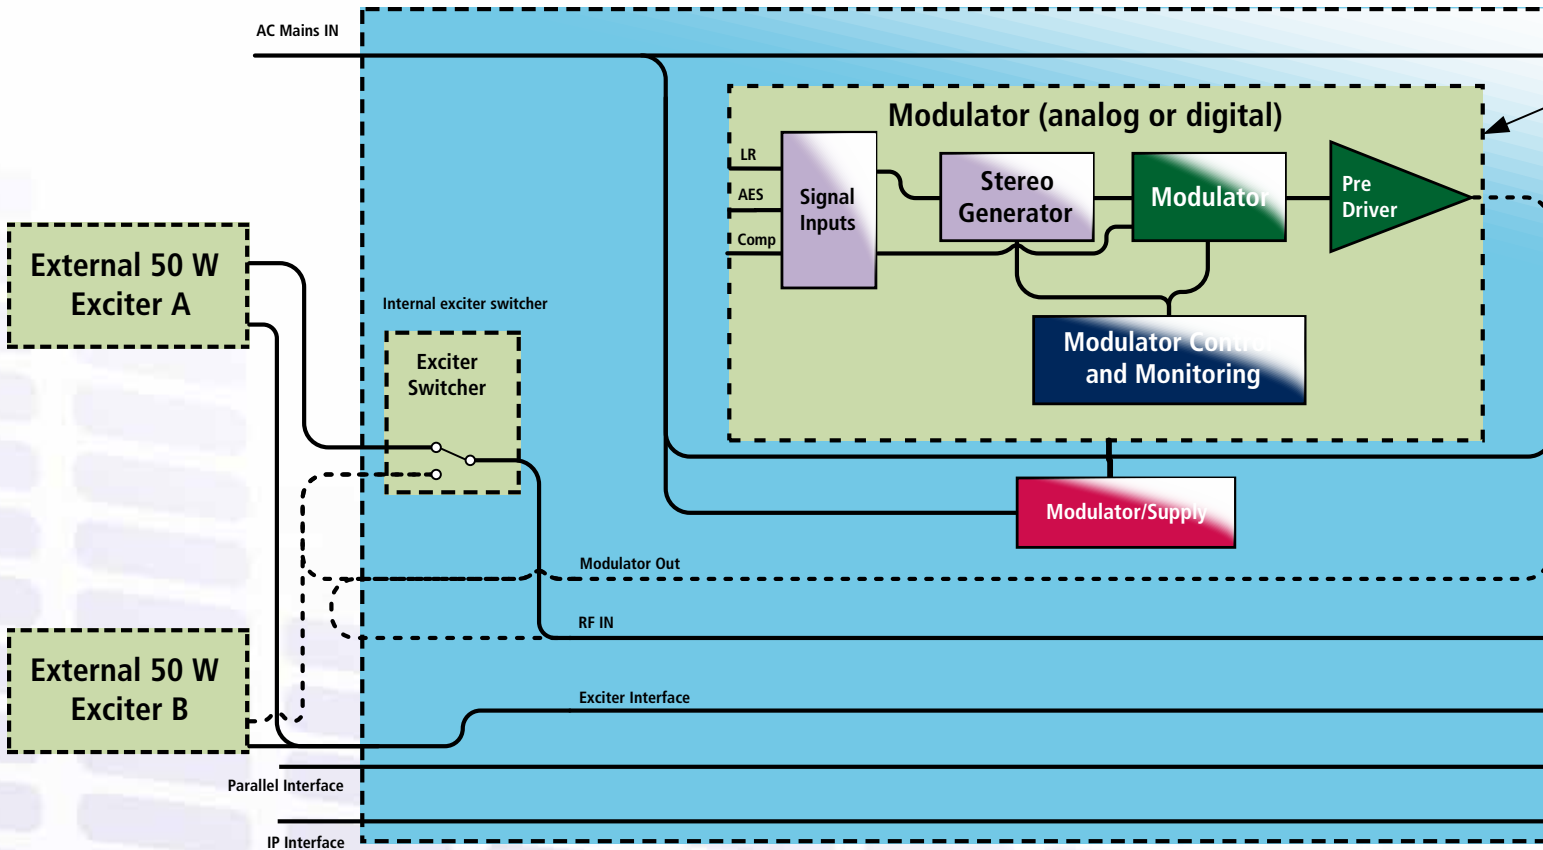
AC Mains IN

Modulator (analog or digital)

LR

AES

Comp

Signal Inputs

Stereo Generator

Modulator

Pre Driver

Modulator Control and Monitoring

External 50 W Exciter A

Internal exciter switcher

Exciter Switcher

Modulator/Supply

Modulator Out

RF IN

External 50 W Exciter B

Exciter Interface

Parallel Interface

IP Interface